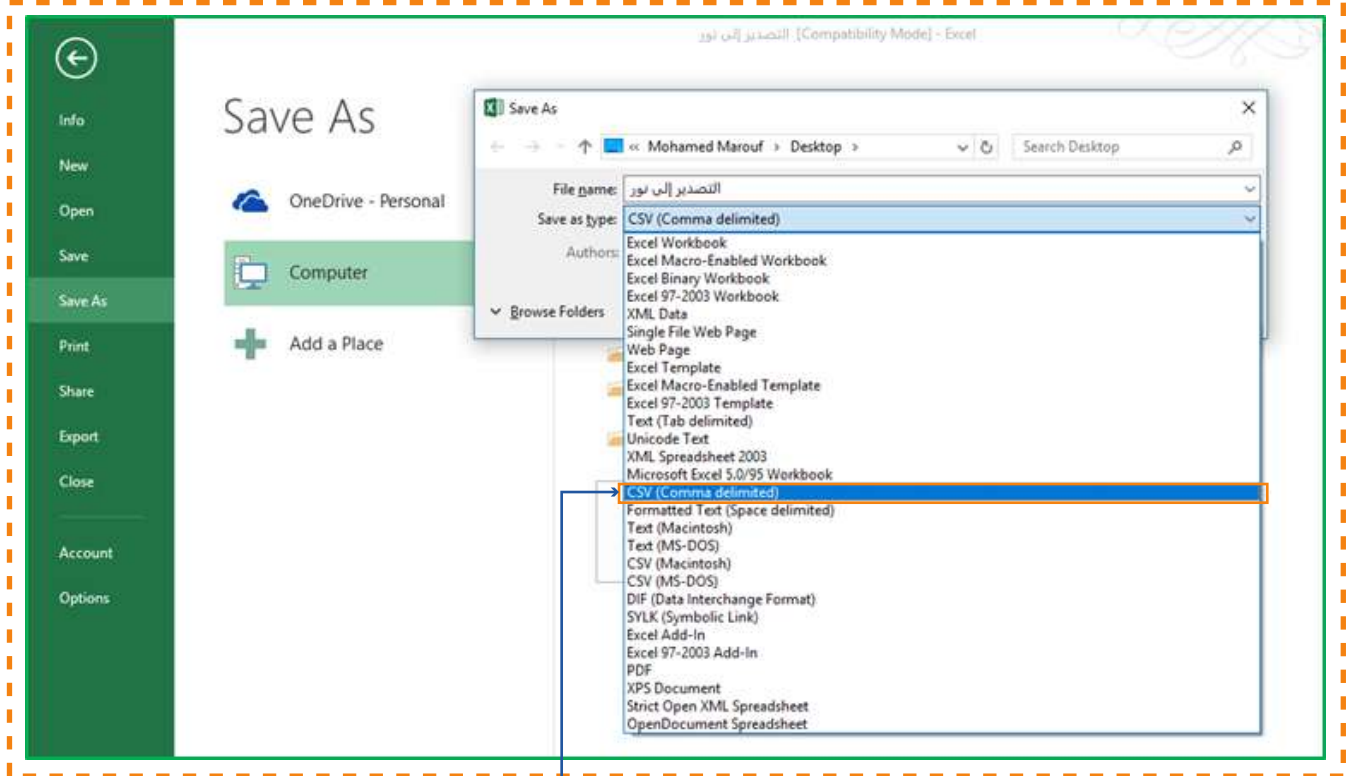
التصدير إلى نور [Compatibility Mode] - Excel

Info
New
Open
Save
Save As
Print
Share
Export
Close
Account
Options

Save As

OneDrive - Personal
Computer
Add a Place

Save As
« Mohamed Marouf › Desktop ›
Search Desktop
File name: التصدير إلى نور
Save as type: CSV (Comma delimited)
Authors:
Browse Folders

Excel Workbook
Excel Macro-Enabled Workbook
Excel Binary Workbook
Excel 97-2003 Workbook
XML Data
Single File Web Page
Web Page
Excel Template
Excel Macro-Enabled Template
Excel 97-2003 Template
Text (Tab delimited)
Unicode Text
XML Spreadsheet 2003
Microsoft Excel 5.0/95 Workbook
CSV (Comma delimited)
Formatted Text (Space delimited)
Text (Macintosh)
Text (MS-DOS)
CSV (Macintosh)
CSV (MS-DOS)
DIF (Data Interchange Format)
SYLK (Symbolic Link)
Excel Add-In
Excel 97-2003 Add-In
PDF
XPS Document
Strict Open XML Spreadsheet
OpenDocument Spreadsheet